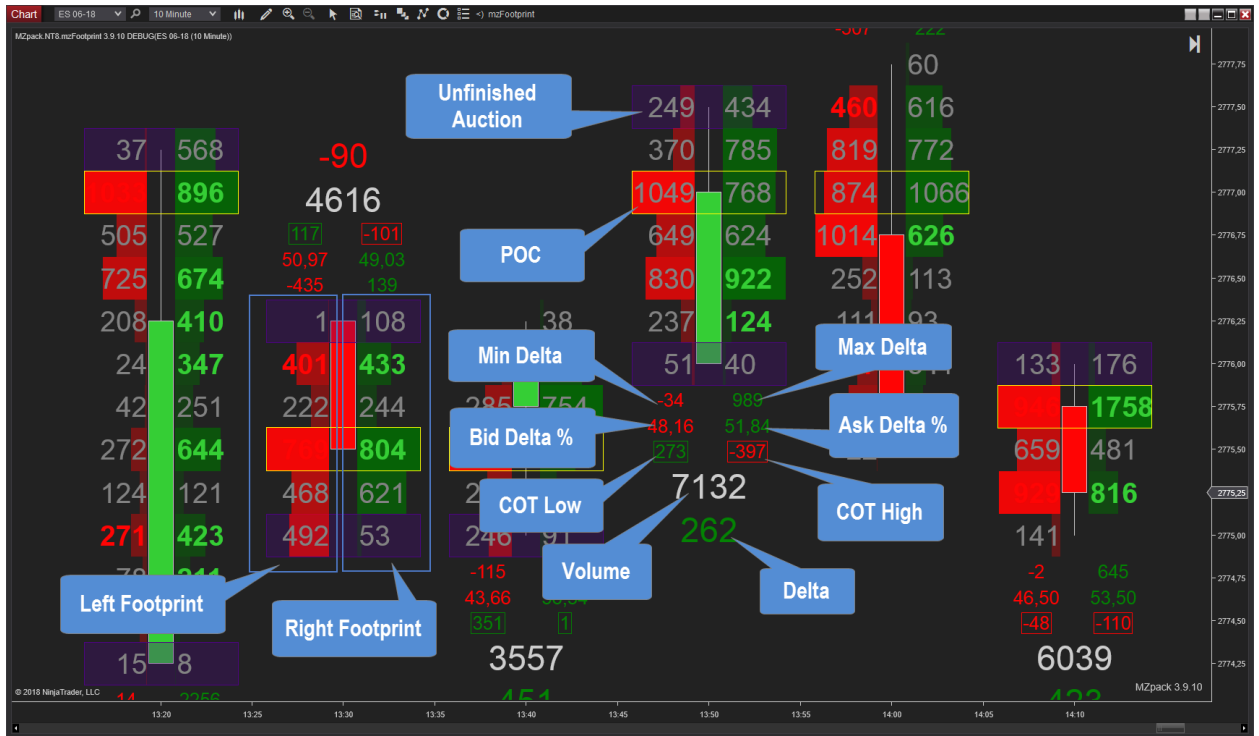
Chart ES 06-18 10 Minute mzFootprint

MZpack.NT8.mzFootprint 3.9.10 DEBUG(ES 06-18 (10 Minute))

-507 222
60
Unfinished Auction
249 434
460 616
37 568
370 785
819 772
-90
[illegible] 896
4616
1049 768
874 1066
505 527
117 -101
POC
649 624
1014 626
50,97 49,03
725 674
-435 139
830 922
252 113
208 410
1 108
38
237 124
111 93
Min Delta
Max Delta
24 347
401 433
51 40
133 176
-34
989
42 251
222 244
285 754
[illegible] 1758
Bid Delta %
48,16
51,84
Ask Delta %
272 644
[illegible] 804
273
-397
659 481
COT Low
7132
124 121
468 621
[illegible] 816
COT High
271 423
492 53
246 91
262
141
Volume
Delta
Left Footprint
-115
-2 645
43,66
46,50 53,50
Right Footprint
351 1
-48 -110
15 8
3557
6039
© 2018 NinjaTrader, LLC
MZpack 3.9.10

2777,75
2777,50
2777,25
2777,00
2776,75
2776,50
2776,25
2776,00
2775,75
2775,50
2775,25
2775,00
2774,75
2774,50
2774,25

13:20 13:25 13:30 13:35 13:40 13:45 13:50 13:55 14:00 14:05 14:10